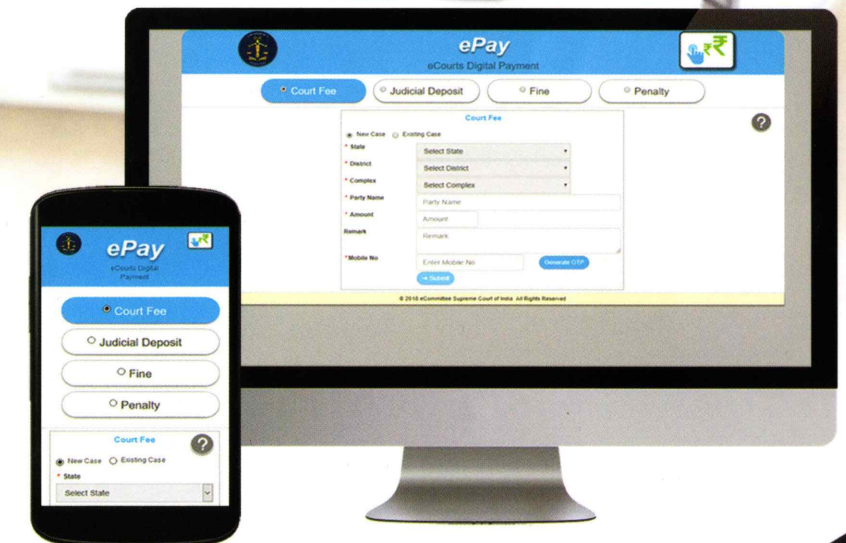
ePay
eCourts Digital Payment

Court Fee
Judicial Deposit
Fine
Penalty

Court Fee

?

New Case
Existing Case

* State
Select State

* District
Select District

* Complex
Select Complex

* Party Name
Party Name

* Amount
Amount

Remark
Remark

*Mobile No
Enter Mobile No
Generate OTP

→ Submit

© 2018 eCommittee Supreme Court of India. All Rights Reserved

ePay
eCourts Digital Payment

Court Fee
Judicial Deposit
Fine
Penalty

Court Fee

?

New Case
Existing Case

* State
Select State